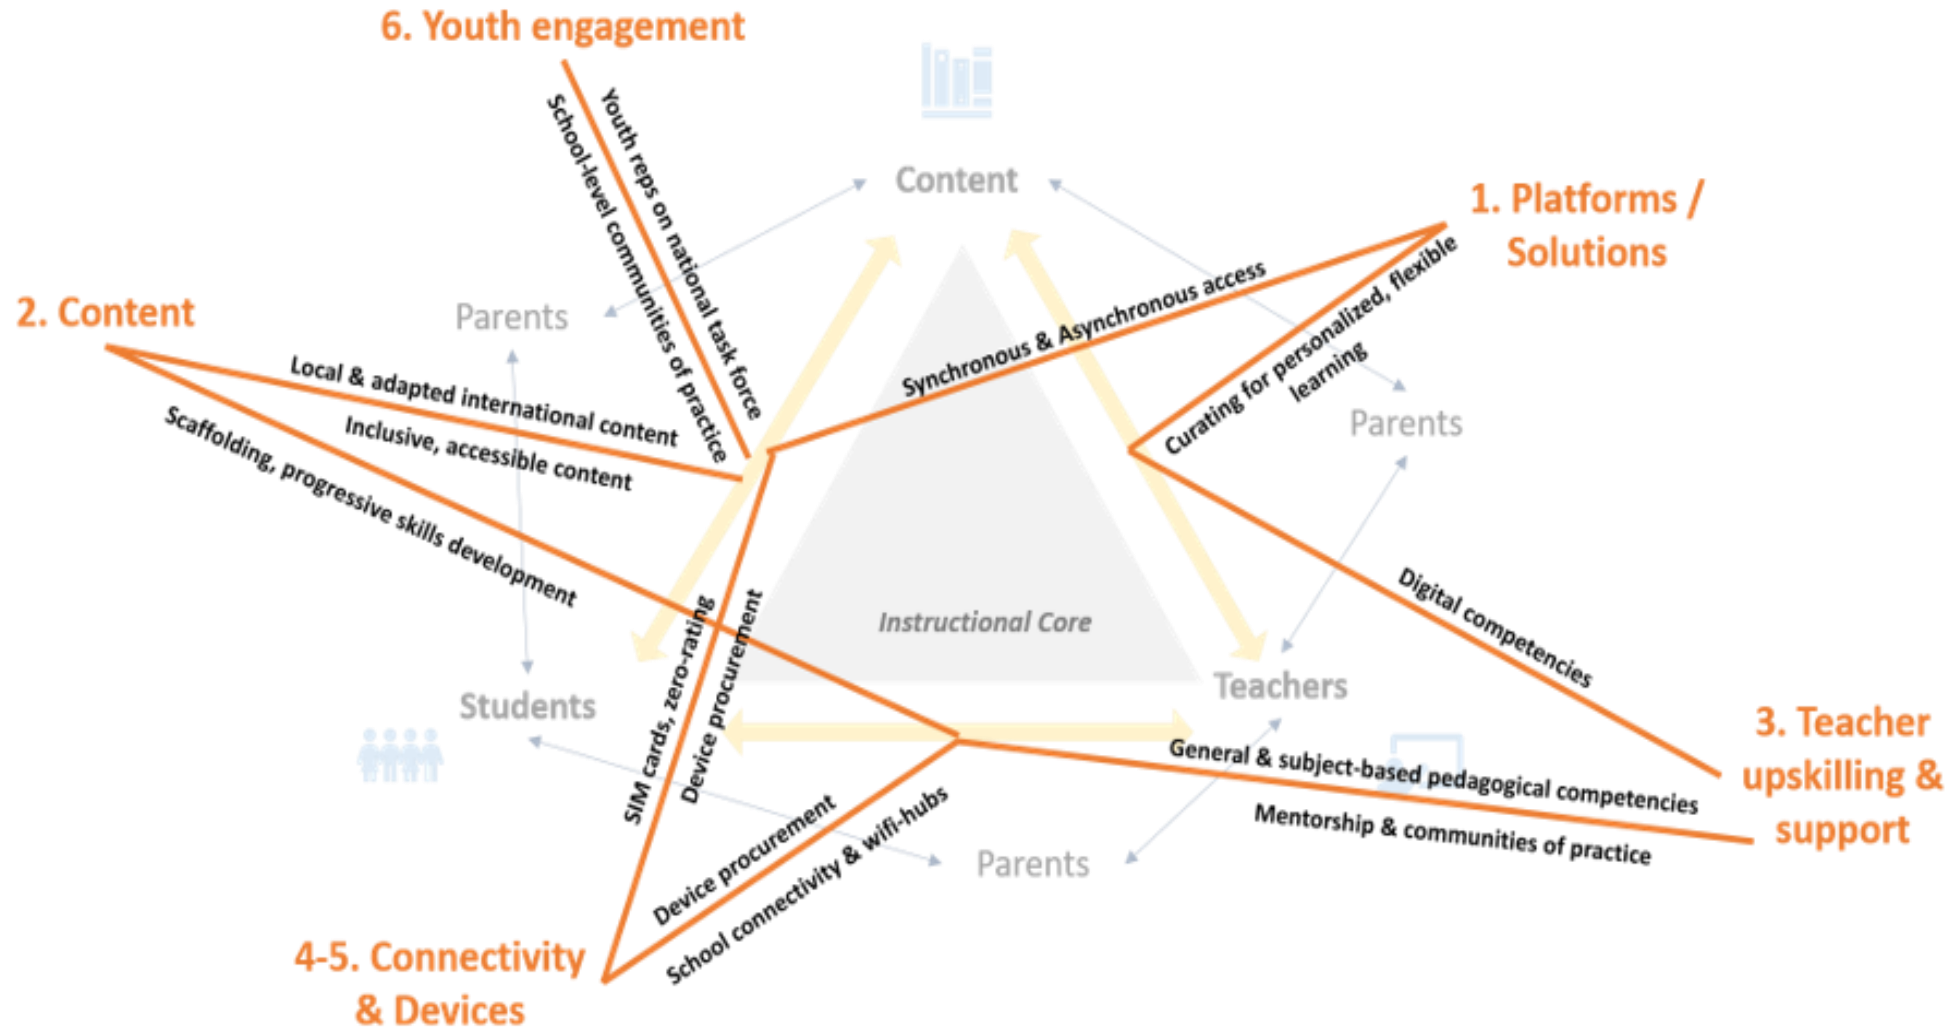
6. Youth engagement

Youth reps on national task force

School-level communities of practice

Content

1. Platforms / Solutions

Synchronous & Asynchronous access

Curating for personalized, flexible learning

2. Content

Parents

Local & adapted international content

Inclusive, accessible content

Scaffolding, progressive skills development

Parents

Digital competencies

Instructional Core

SIM cards, zero-rating

Device procurement

Students

Teachers

3. Teacher upskilling & support

General & subject-based pedagogical competencies

Mentorship & communities of practice

Device procurement

School connectivity & wifi-hubs

Parents

4-5. Connectivity & Devices